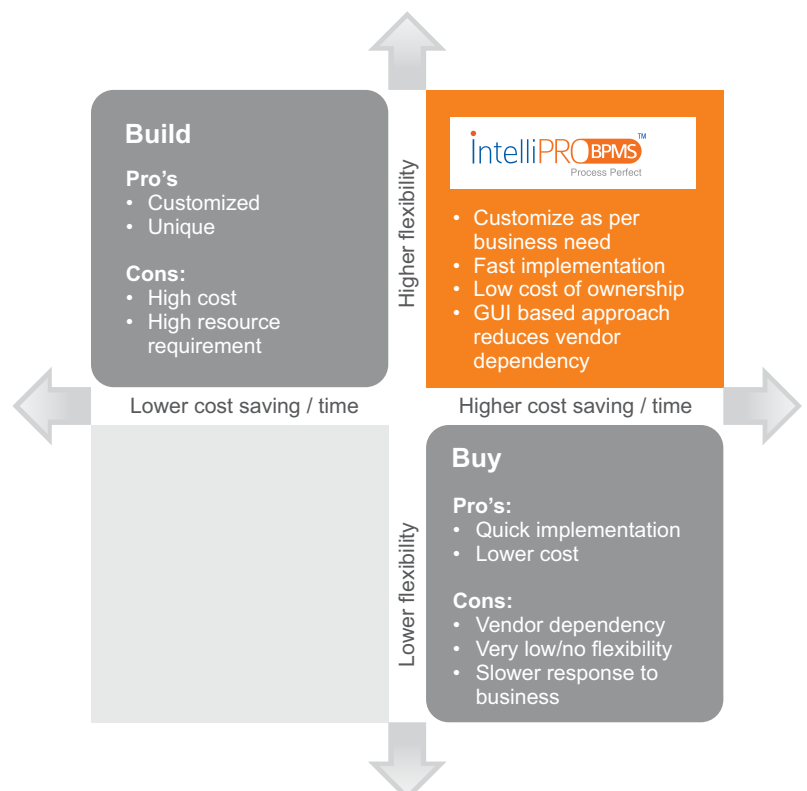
Build

Pro's
• Customized
• Unique

Cons:
• High cost
• High resource requirement

Higher flexibility

IntelliPRO BPMS™
Process Perfect

• Customize as per business need
• Fast implementation
• Low cost of ownership
• GUI based approach reduces vendor dependency

Lower cost saving / time

Higher cost saving / time

Lower flexibility

Buy

Pro's:
• Quick implementation
• Lower cost

Cons:
• Vendor dependency
• Very low/no flexibility
• Slower response to business